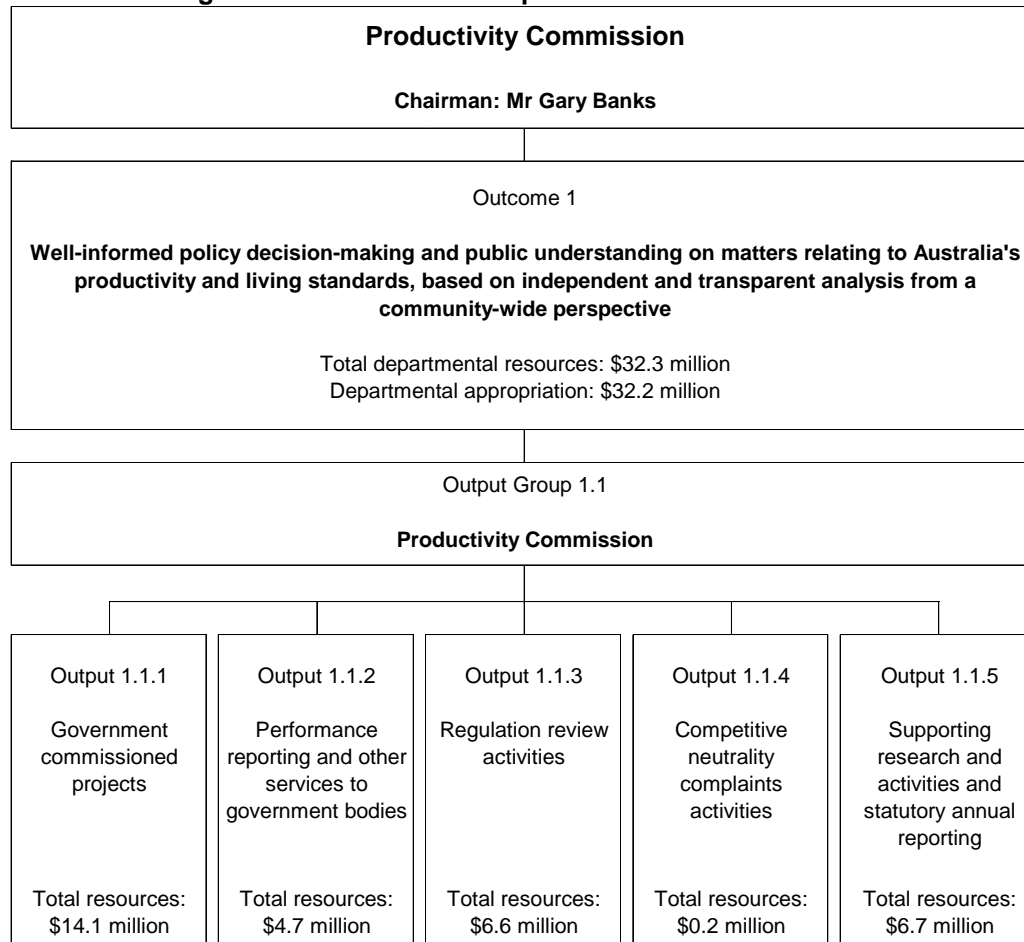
Productivity Commission

Chairman: Mr Gary Banks

Outcome 1

Well-informed policy decision-making and public understanding on matters relating to Australia's productivity and living standards, based on independent and transparent analysis from a community-wide perspective

Total departmental resources: $32.3 million
Departmental appropriation: $32.2 million

Output Group 1.1

Productivity Commission

Output 1.1.1

Government commissioned projects

Total resources: $14.1 million

Output 1.1.2

Performance reporting and other services to government bodies

Total resources: $4.7 million

Output 1.1.3

Regulation review activities

Total resources: $6.6 million

Output 1.1.4

Competitive neutrality complaints activities

Total resources: $0.2 million

Output 1.1.5

Supporting research and activities and statutory annual reporting

Total resources: $6.7 million